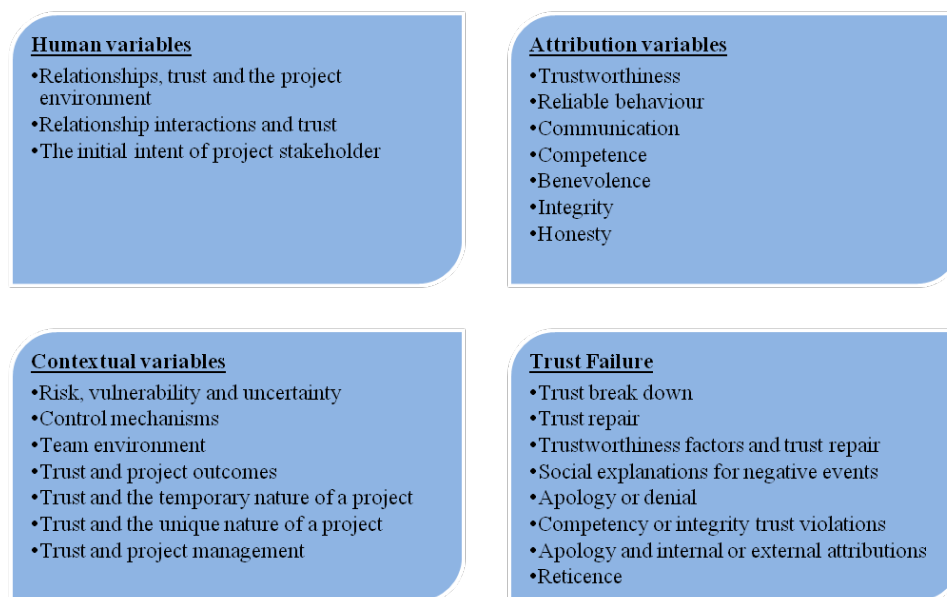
**Human variables**

•Relationships, trust and the project environment
•Relationship interactions and trust
•The initial intent of project stakeholder

**Attribution variables**

•Trustworthiness
•Reliable behaviour
•Communication
•Competence
•Benevolence
•Integrity
•Honesty

**Contextual variables**

•Risk, vulnerability and uncertainty
•Control mechanisms
•Team environment
•Trust and project outcomes
•Trust and the temporary nature of a project
•Trust and the unique nature of a project
•Trust and project management

**Trust Failure**

•Trust break down
•Trust repair
•Trustworthiness factors and trust repair
•Social explanations for negative events
•Apology or denial
•Competency or integrity trust violations
•Apology and internal or external attributions
•Reticence